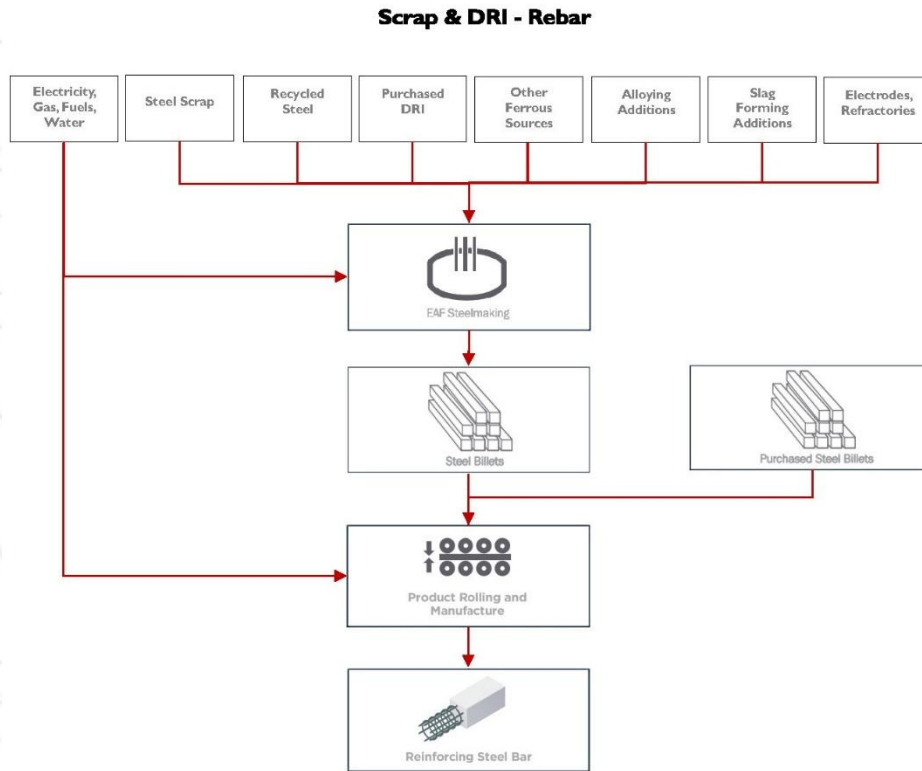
Scrap & DRI - Rebar

Electricity, Gas, Fuels, Water

Steel Scrap

Recycled Steel

Purchased DRI

Other Ferrous Sources

Alloying Additions

Slag Forming Additions

Electrodes, Refractories

EAF Steelmaking

Steel Billets

Purchased Steel Billets

Product Rolling and Manufacture

Reinforcing Steel Bar